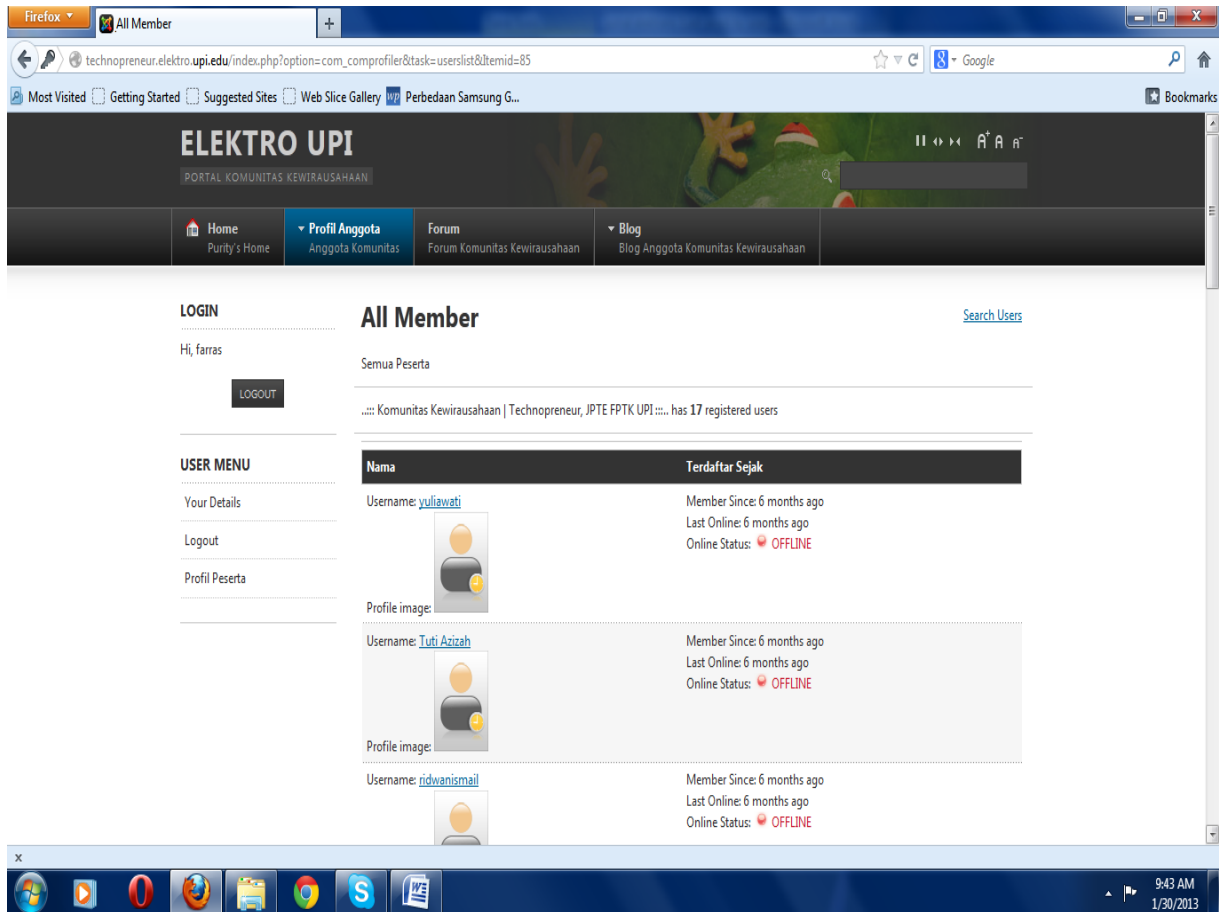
Firefox

All Member

+

technopreneur.elektro.upi.edu/index.php?option=com_comprofiler&task=userslist&Itemid=85

Google

Most Visited Getting Started Suggested Sites Web Slice Gallery Perbedaan Samsung G...

Bookmarks

ELEKTRO UPI

PORTAL KOMUNITAS KEWIRAUSAHAAN

Home
Purity's Home

Profil Anggota
Anggota Komunitas

Forum
Forum Komunitas Kewirausahaan

Blog
Blog Anggota Komunitas Kewirausahaan

LOGIN

Hi, farras

LOGOUT

USER MENU

Your Details

Logout

Profil Peserta

All Member

Search Users

Semua Peserta

..::: Komunitas Kewirausahaan | Technopreneur, JPTE FPTK UPI :::.. has 17 registered users

| Nama | Terdaftar Sejak |
|---|---|
| Username: yuliawati<br>Profile image: | Member Since: 6 months ago<br>Last Online: 6 months ago<br>Online Status: OFFLINE |
| Username: Tuti Azizah<br>Profile image: | Member Since: 6 months ago<br>Last Online: 6 months ago<br>Online Status: OFFLINE |
| Username: ridwanismail | Member Since: 6 months ago<br>Last Online: 6 months ago<br>Online Status: OFFLINE |

x

9:43 AM
1/30/2013